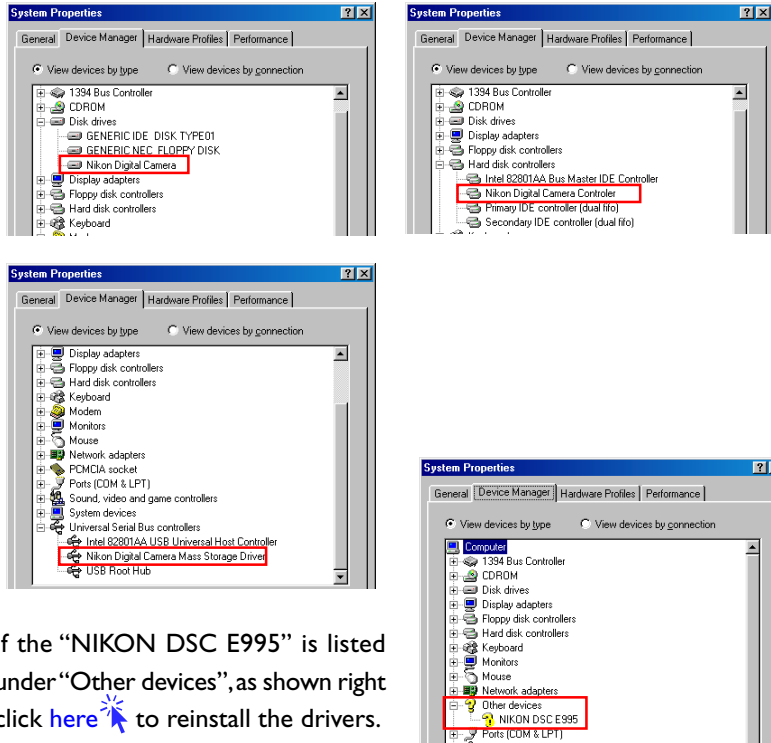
System Properties

General | Device Manager | Hardware Profiles | Performance

View devices by type
View devices by connection

1394 Bus Controller
CDROM
Disk drives
GENERIC IDE DISK TYPE01
GENERIC NEC FLOPPY DISK
Nikon Digital Camera
Display adapters
Floppy disk controllers
Hard disk controllers
Keyboard

System Properties

General | Device Manager | Hardware Profiles | Performance

View devices by type
View devices by connection

1394 Bus Controller
CDROM
Disk drives
Display adapters
Floppy disk controllers
Hard disk controllers
Intel 82801AA Bus Master IDE Controller
Nikon Digital Camera Controler
Primary IDE controller (dual fifo)
Secondary IDE controller (dual fifo)

System Properties

General | Device Manager | Hardware Profiles | Performance

View devices by type
View devices by connection

Display adapters
Floppy disk controllers
Hard disk controllers
Keyboard
Modem
Monitors
Mouse
Network adapters
PCMCIA socket
Ports (COM & LPT)
Sound, video and game controllers
System devices
Universal Serial Bus controllers
Intel 82801AA USB Universal Host Controller
Nikon Digital Camera Mass Storage Driver
USB Root Hub

System Properties

General | Device Manager | Hardware Profiles | Performance

View devices by type
View devices by connection

Computer
1394 Bus Controller
CDROM
Disk drives
Display adapters
Floppy disk controllers
Hard disk controllers
Keyboard
Monitors
Mouse
Network adapters
Other devices
NIKON DSC E995
Ports (COM & LPT)

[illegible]f the "NIKON DSC E995" is listed under "Other devices", as shown right click here to reinstall the drivers.